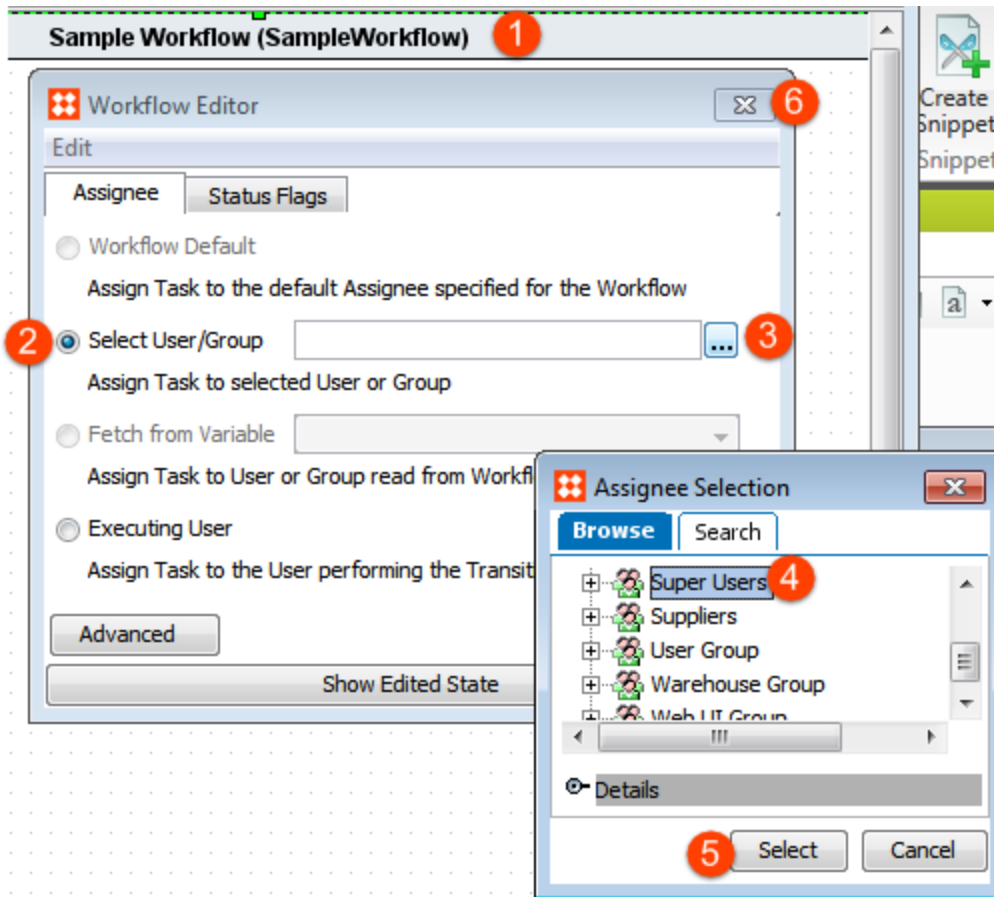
Sample Workflow (SampleWorkflow) 1

Workflow Editor 6

Edit

Assignee

Status Flags

Workflow Default

Assign Task to the default Assignee specified for the Workflow

2 Select User/Group ... 3

Assign Task to selected User or Group

Fetch from Variable

Assign Task to User or Group read from Workfl

Executing User

Assign Task to the User performing the Transit

Advanced

Show Edited State

Create Snippet

Snippet

Assignee Selection

Browse

Search

Super Users 4

Suppliers

User Group

Warehouse Group

Web UI Group

Details

5 Select

Cancel